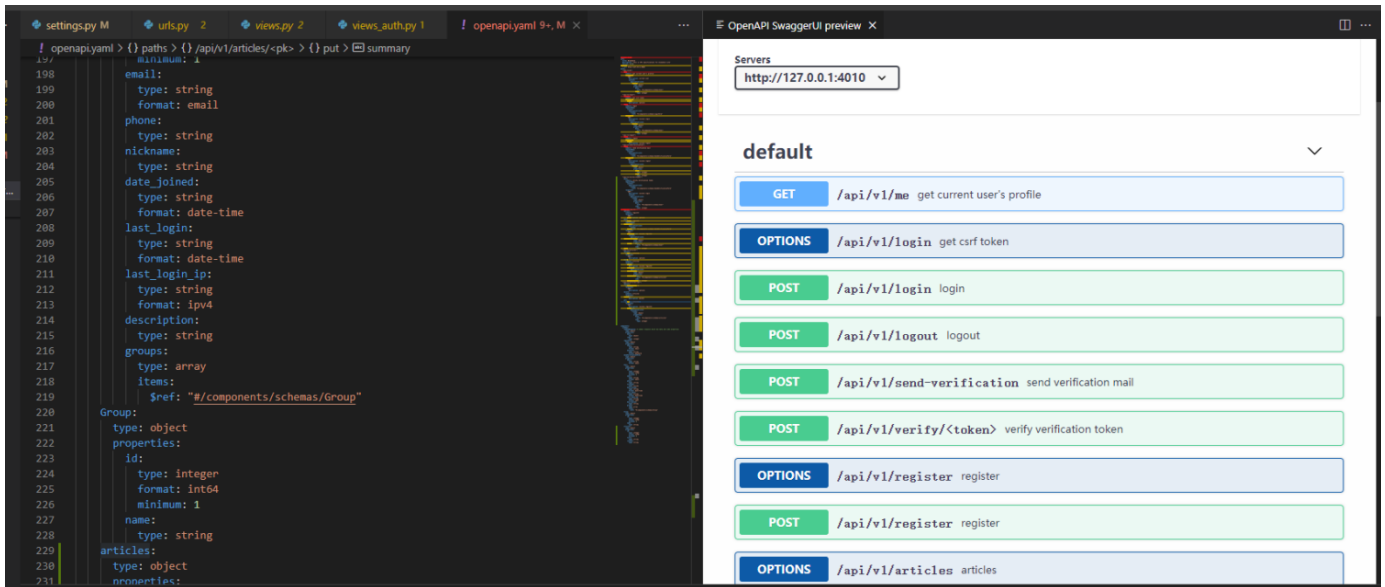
settings.py M   urls.py 2   views.py 2   views_auth.py 1   openapi.yaml 9+, M   ...

openapi.yaml > {} paths > {} /api/v1/articles/<pk> > {} put > summary

197 minimum: 1
198 email:
199 type: string
200 format: email
201 phone:
202 type: string
203 nickname:
204 type: string
205 date_joined:
206 type: string
207 format: date-time
208 last_login:
209 type: string
210 format: date-time
211 last_login_ip:
212 type: string
213 format: ipv4
214 description:
215 type: string
216 groups:
217 type: array
218 items:
219 $ref: "#/components/schemas/Group"
220 Group:
221 type: object
222 properties:
223 id:
224 type: integer
225 format: int64
226 minimum: 1
227 name:
228 type: string
229 articles:
230 type: object
231 properties:

OpenAPI SwaggerUI preview ×

Servers
http://127.0.0.1:4010

default

GET /api/v1/me get current user's profile
OPTIONS /api/v1/login get csrf token
POST /api/v1/login login
POST /api/v1/logout logout
POST /api/v1/send-verification send verification mail
POST /api/v1/verify/<token> verify verification token
OPTIONS /api/v1/register register
POST /api/v1/register register
OPTIONS /api/v1/articles articles